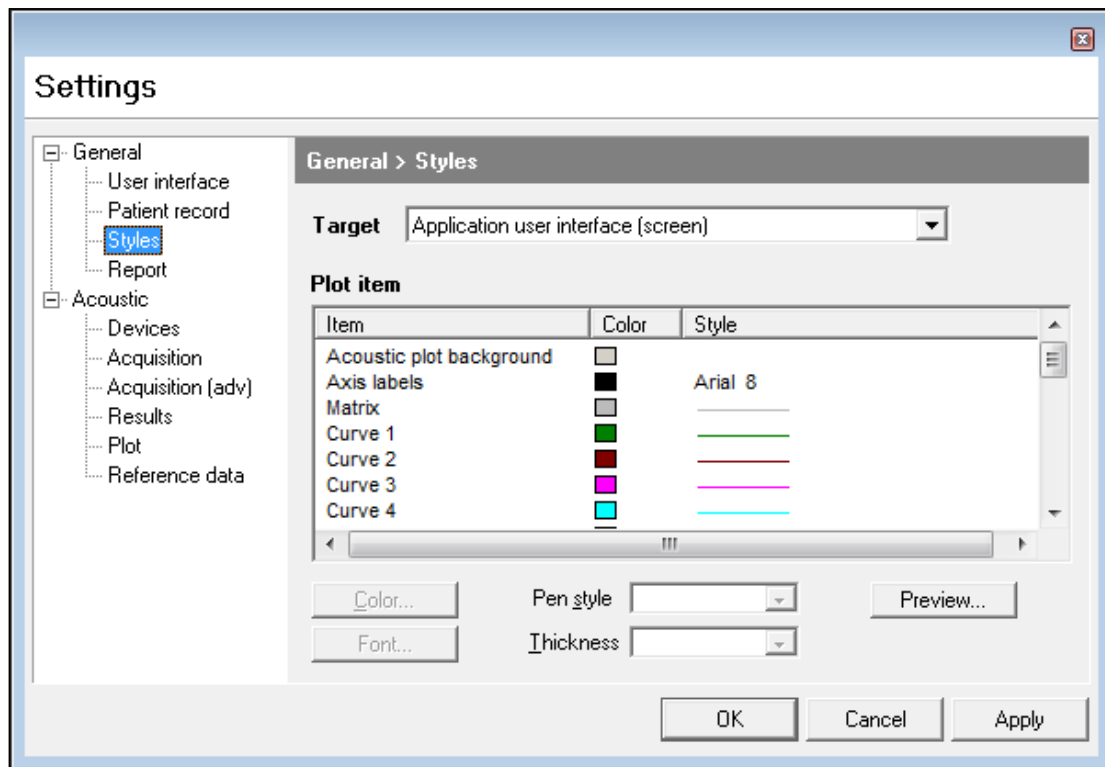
Settings

General
User interface
Patient record
Styles
Report
Acoustic
Devices
Acquisition
Acquisition (adv)
Results
Plot
Reference data

General > Styles

Target Application user interface (screen)

Plot item

| Item | Color | Style |
|---|---|---|
| Acoustic plot background | | |
| Axis labels | | Arial 8 |
| Matrix | | |
| Curve 1 | | |
| Curve 2 | | |
| Curve 3 | | |
| Curve 4 | | |

Color...
Font...
Pen style
Thickness
Preview...

OK Cancel Apply